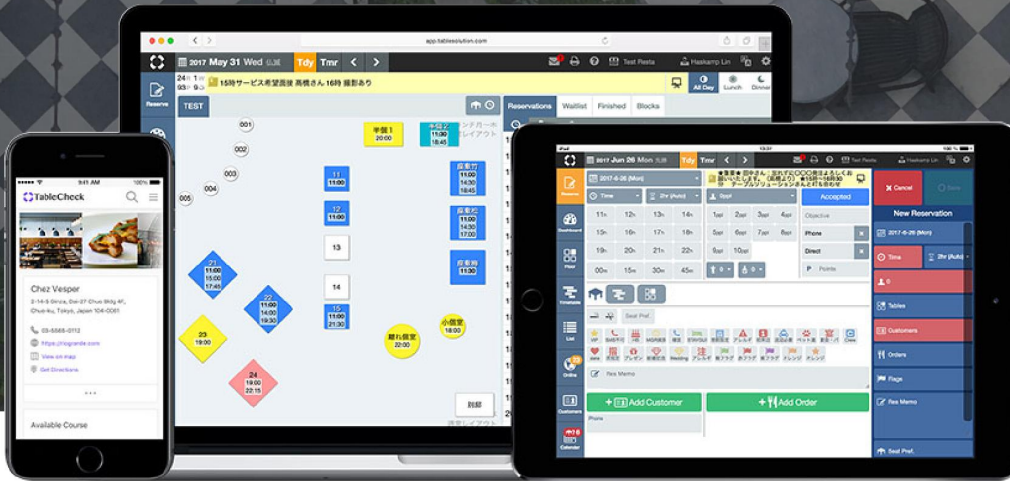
app.tablesolution.com

2017 May 31 Wed 仏滅 Tdy Tmr

Test Resta Haskamp Lin

15時サービス希望面接 高橋さん 16時 撮影あり

All Day Lunch Dinner

Reserve

TEST

Reservations Waitlist Finished Blocks

001 002 003 004 005

11
11:00

12
11:00

13

14

15
11:00
21:30

21
11:00
15:00
17:45

22
11:00
19:00

23
19:00

24
19:00
22:15

半個1
20:00

半個2
11:00

座敷竹
11:00
13:00
19:00

座敷松
11:00
19:00

座敷梅
11:00
19:00

離れ個室
22:00

小個室
18:00

別館

9:41 AM

TableCheck

Chez Vesper

2-14-5 Ginza, Dai-27 Chuo Bldg 4F, Chuo-ku, Tokyo, Japan 104-0061

03-5565-0112

https://tablecheck.com

View on map

Get Directions

Available Course

iPad

2017 Jun 26 Mon 先勝 Tdy Tmr

Test Resta Haskamp Lin

Reserve

Dashboard

Floor

Timetable

List

Online

Customers

Calendar

2017-6-26 (Mon)

Time

2hr (Auto)

11a 12p 1p 2p
4p 5p 6p 7p
8p 9p 10p 11p

1ppl 2ppl 3ppl 4ppl

Accepted

Objective

Phone

Direct

Points

Seat Pref.

VIP
Res Memo

Add Customer

Add Order

Phone

Cancel

Save

New Reservation

2017-6-26 (Mon)

Time

2hr (Auto)

Tables

Customers

Orders

Flags

Res Memo

Seat Pref.